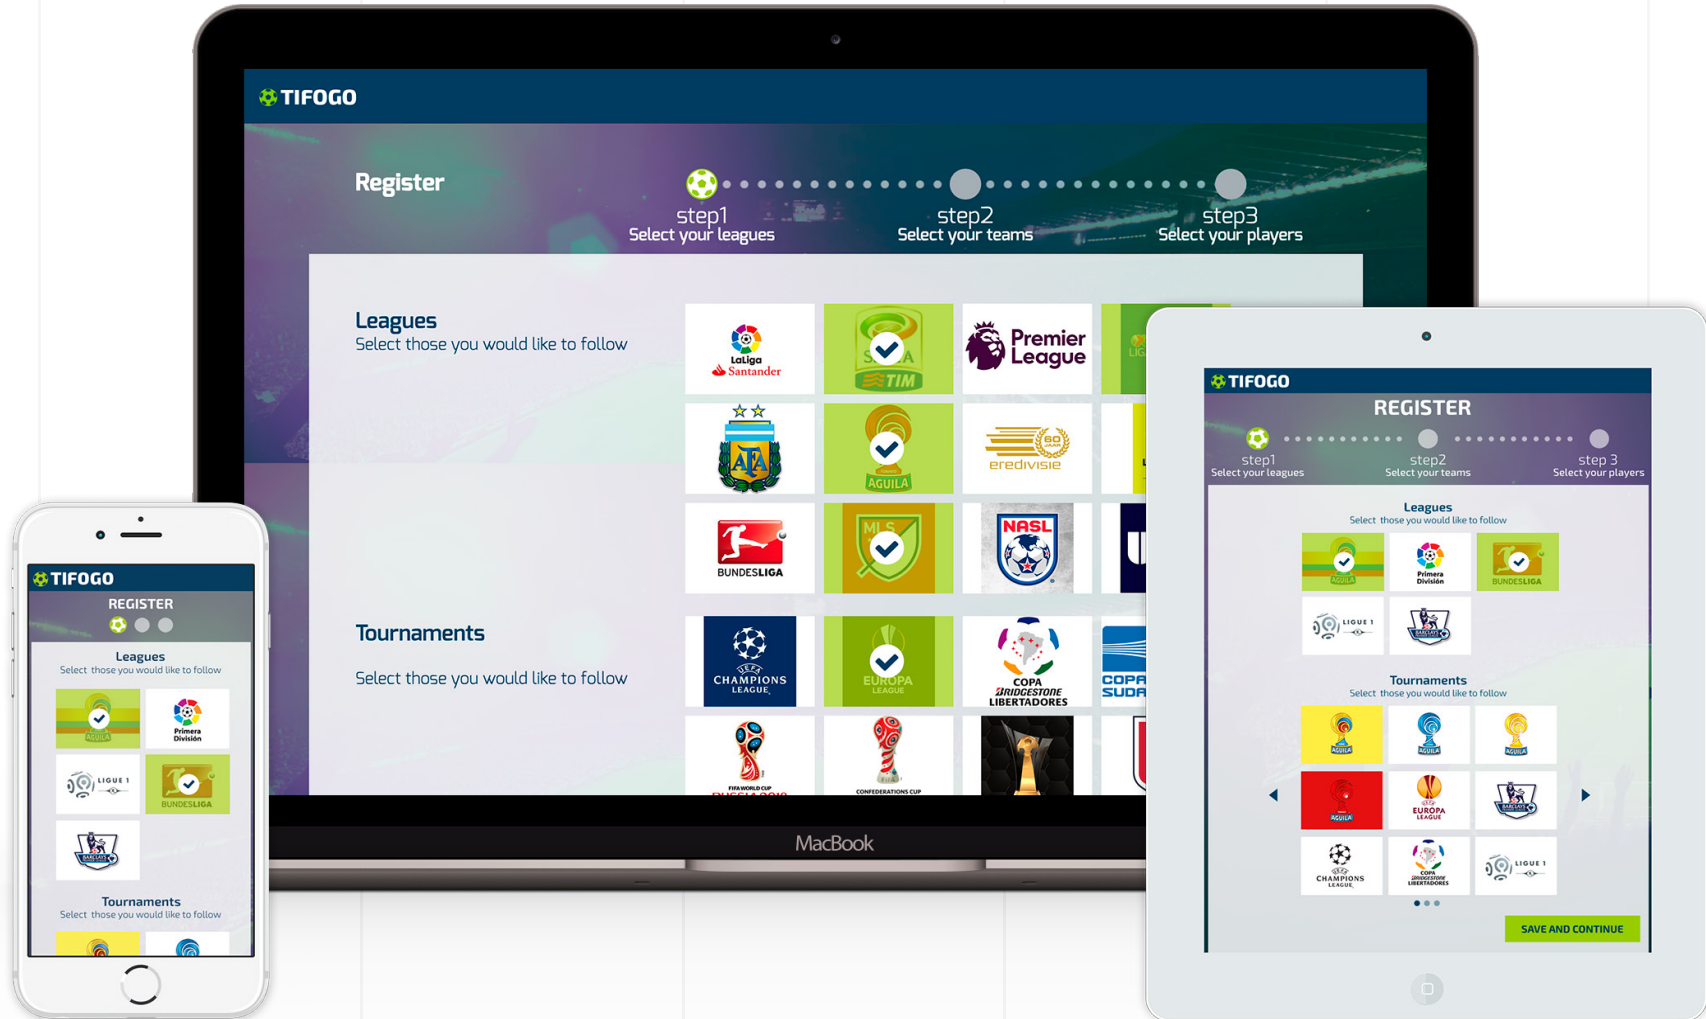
TIFOGO

Register

step1
Select your leagues

step2
Select your teams

step3
Select your players

Leagues
Select those you would like to follow

LaLiga Santander

TIM

Premier League

AFA

AGUILA

eredivisie

BUNDESLIGA

MLS

NASL

Tournaments

Select those you would like to follow

CHAMPIONS LEAGUE

EUROPA LEAGUE

COPA BRIDGESTONE LIBERTADORES

COPA SUDA

CONFEDERATIONS CUP

MacBook

TIFOGO

REGISTER

Leagues
Select those you would like to follow

AGUILA

Primera División

LIGUE 1

BUNDESLIGA

Tournaments
Select those you would like to follow

TIFOGO

REGISTER

step1
Select your leagues

step2
Select your teams

step 3
Select your players

Leagues
Select those you would like to follow

AGUILA

Primera División

BUNDESLIGA

LIGUE 1

Tournaments
Select those you would like to follow

AGUILA

AGUILA

AGUILA

AGUILA

EUROPA LEAGUE

CHAMPIONS LEAGUE

COPA BRIDGESTONE LIBERTADORES

LIGUE 1

SAVE AND CONTINUE